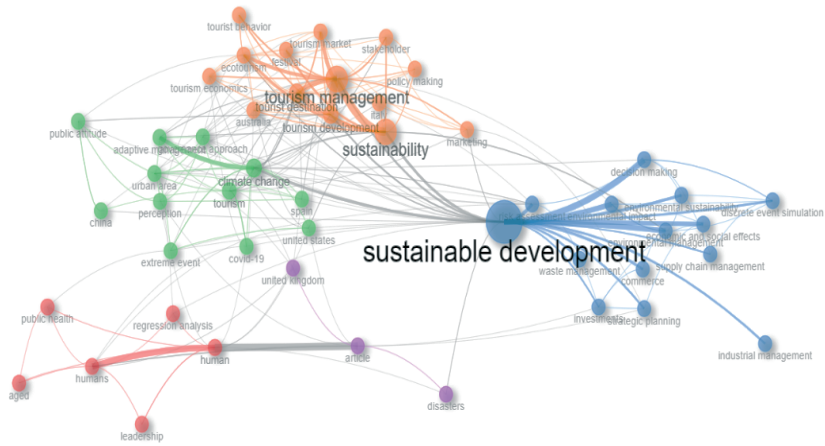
tourist behavior
tourism market
stakeholder
festival
ecotourism
policy making
tourism economics
tourism management
tourist destination
australia
italy
tourism development
public attitude
adaptive management
approach
sustainability
marketing
climate change
urban area
decision making
environmental sustainability
perception
tourism
spain
environmental impact
discrete event simulation
china
economic and social effects
environmental management
united states
sustainable development
extreme event
covid-19
supply chain management
waste management
united kingdom
commerce
public health
regression analysis
investments
strategic planning
humans
human
article
industrial management
aged
disasters
leadership